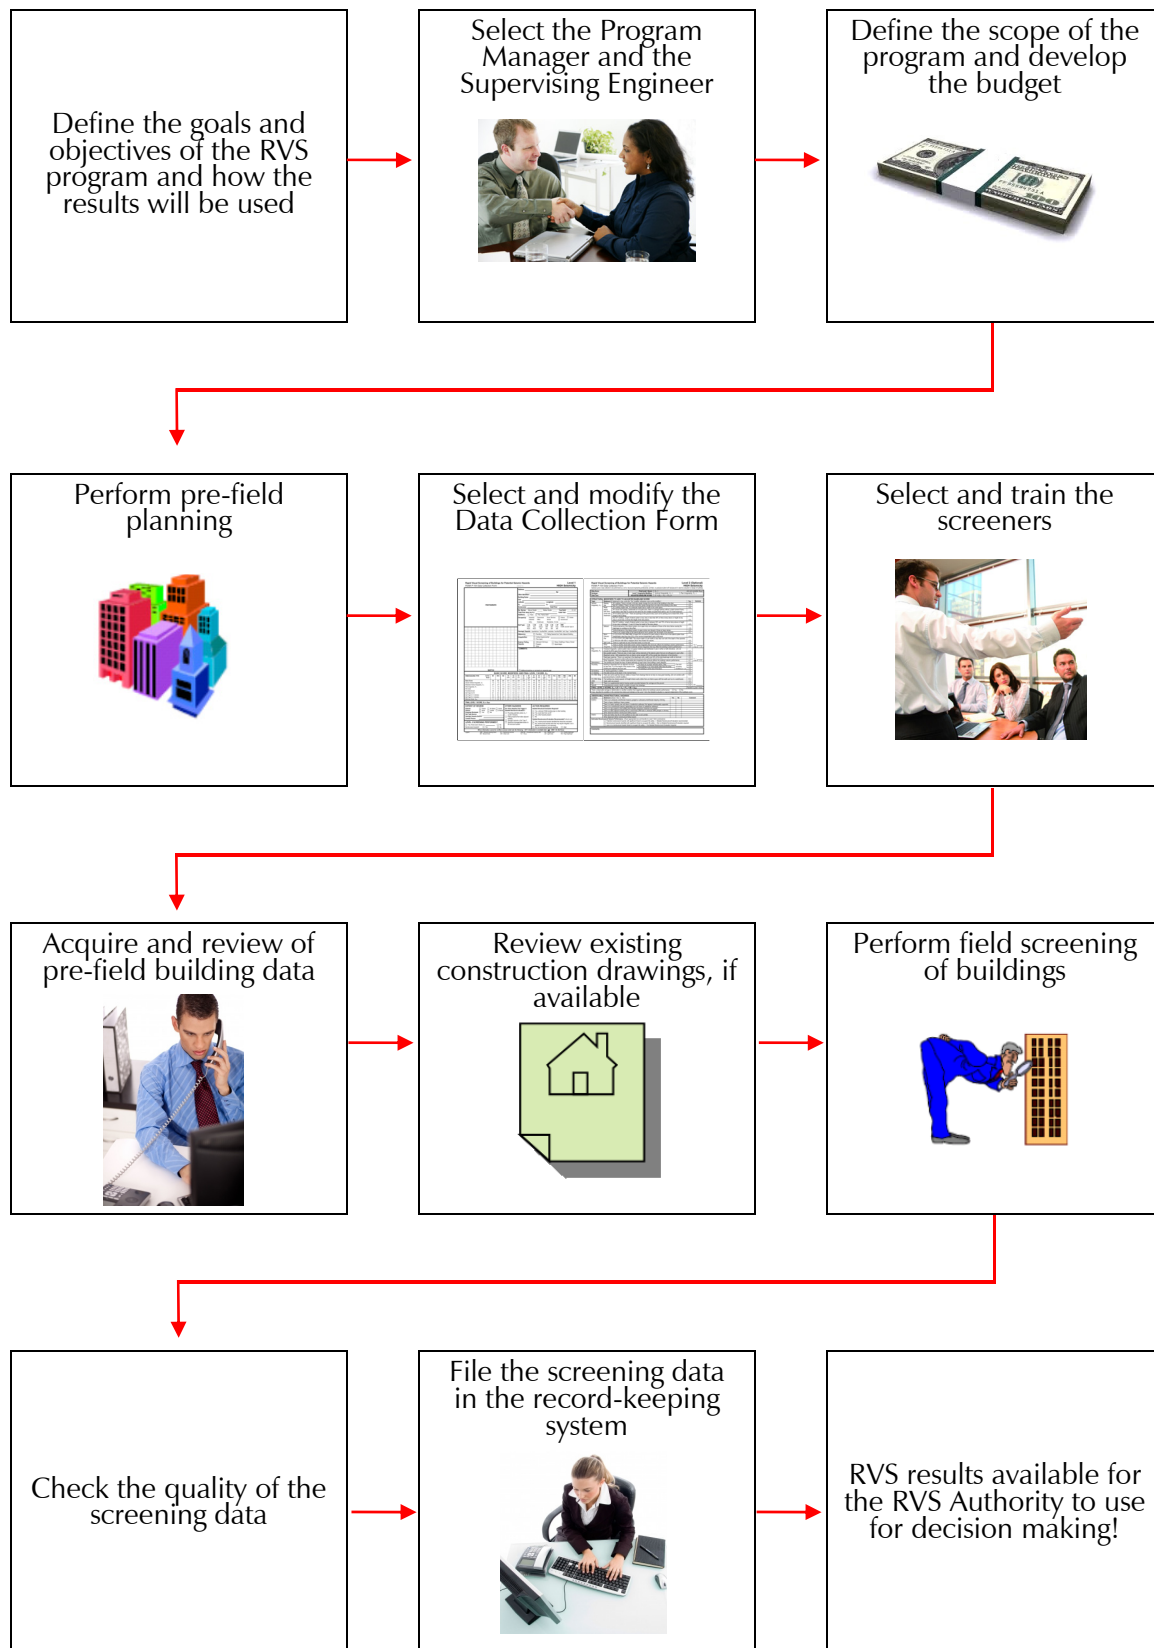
Define the goals and objectives of the RVS program and how the results will be used

Select the Program Manager and the Supervising Engineer

Define the scope of the program and develop the budget

Perform pre-field planning

Select and modify the Data Collection Form

Select and train the screeners

Acquire and review of pre-field building data

Review existing construction drawings, if available

Perform field screening of buildings

Check the quality of the screening data

File the screening data in the record-keeping system

RVS results available for the RVS Authority to use for decision making!